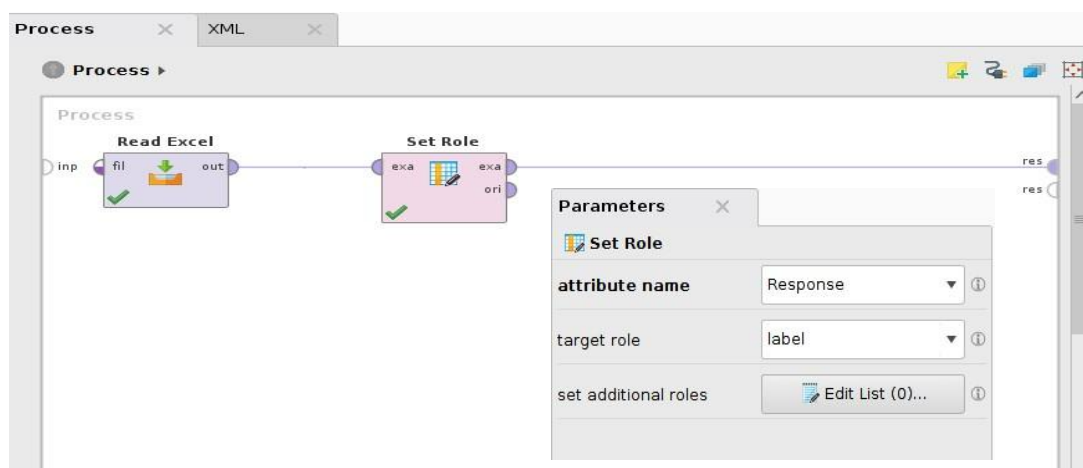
Process × XML ×

Process ▸

Process

Read Excel

inp fil out

Set Role

exa exa ori

res res

Parameters ×

Set Role

| attribute name | Response |
|---|---|
| target role | label |
| set additional roles | Edit List (0)... |